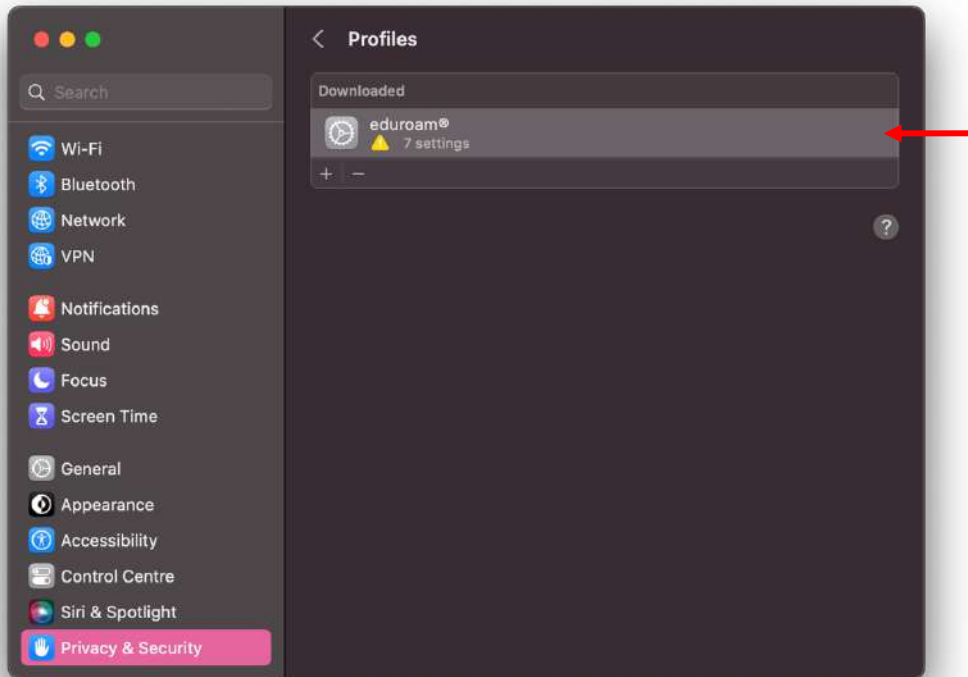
Search

Wi-Fi
Bluetooth
Network
VPN

Notifications
Sound
Focus
Screen Time

General
Appearance
Accessibility
Control Centre
Siri & Spotlight
Privacy & Security

Profiles

Downloaded

eduroam®
7 settings

+ −

?